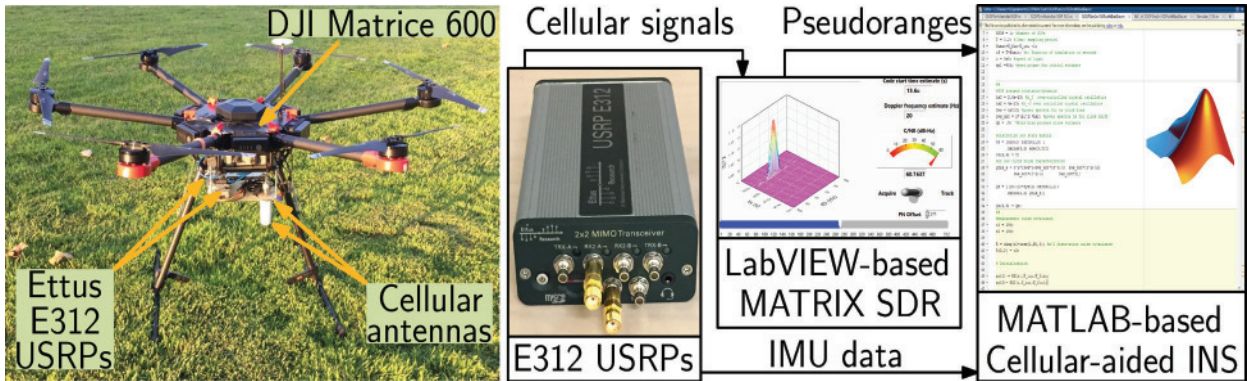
DJI Matrice 600

Ettus E312 USRPs

Cellular antennas

Cellular signals

Pseudoranges

USRP E312

Ettus Research

2x2 MIMO Transceiver

TRX-A RX2-A RX2-B TRX-B

Code start time estimate (s)

Doppler frequency estimate (Hz)

20

C/N0 (dB-Hz)

Acquire

Track

PN Offset

E312 USRPs

LabVIEW-based MATRIX SDR

IMU data

MATLAB-based Cellular-aided INS